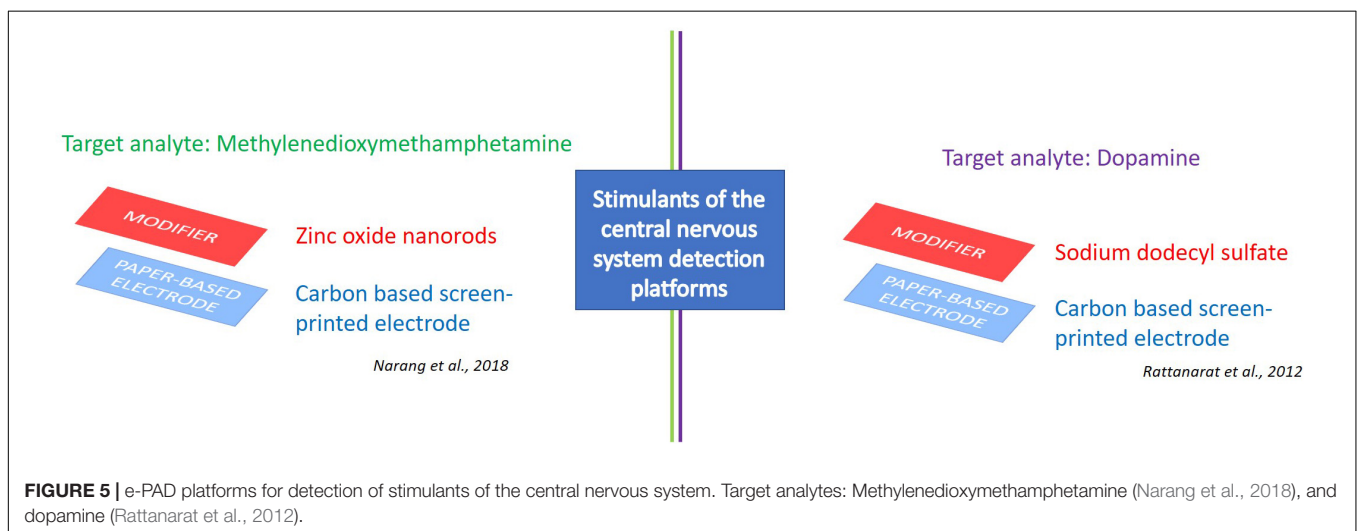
Target analyte: Methylenedioxymethamphetamine

MODIFIER

PAPER-BASED ELECTRODE

Zinc oxide nanorods

Carbon based screen-printed electrode

Narang et al., 2018

Stimulants of the central nervous system detection platforms

Target analyte: Dopamine

MODIFIER

PAPER-BASED ELECTRODE

Sodium dodecyl sulfate

Carbon based screen-printed electrode

Rattanarat et al., 2012

**FIGURE 5 |** e-PAD platforms for detection of stimulants of the central nervous system. Target analytes: Methylenedioxymethamphetamine (Narang et al., 2018), and dopamine (Rattanarat et al., 2012).